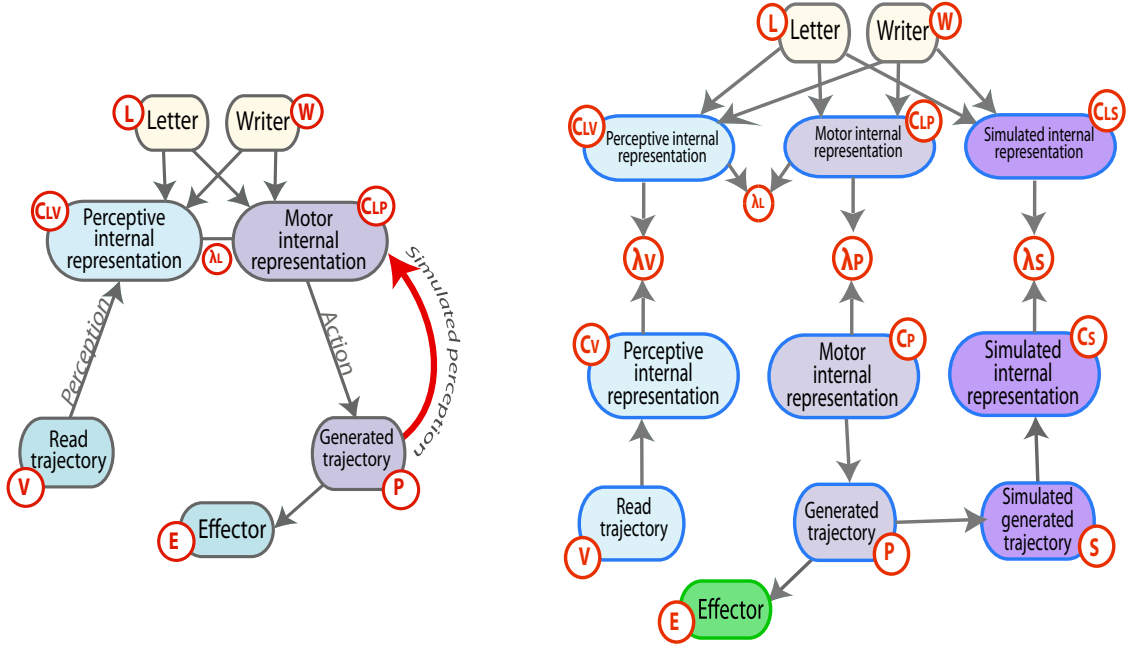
L Letter
Writer W
CLV Perceptive internal representation
λL
Motor internal representation CLP
simulated perception
Perception
Action
Read trajectory
V
Generated trajectory
P
E Effector

L Letter
Writer W
CLV Perceptive internal representation
Motor internal representation CLP
Simulated internal representation CLS
λL
λV
λP
λS
CV Perceptive internal representation
Motor internal representation CP
Simulated internal representation CS
Read trajectory
V
Generated trajectory
P
Simulated generated trajectory
S
E Effector